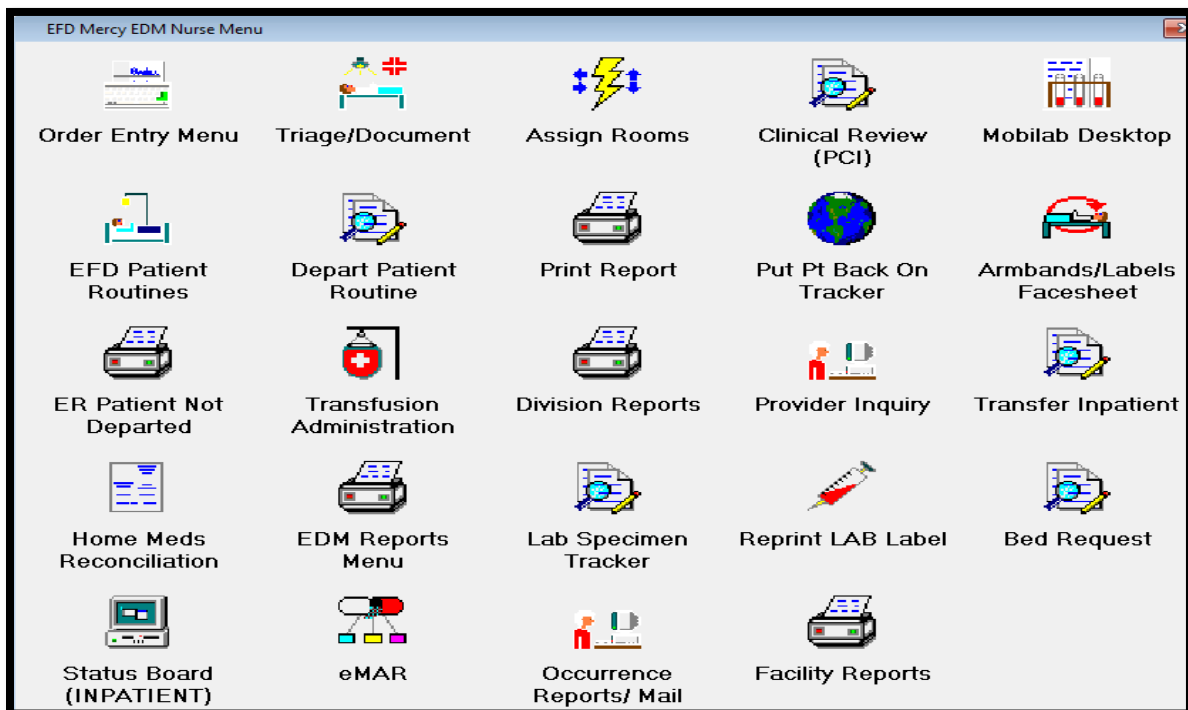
EFD Mercy EDM Nurse Menu

Order Entry Menu

Triage/Document

Assign Rooms

Clinical Review (PCI)

Mobilab Desktop

EFD Patient Routines

Depart Patient Routine

Print Report

Put Pt Back On Tracker

Armbands/Labels Facesheet

ER Patient Not Departed

Transfusion Administration

Division Reports

Provider Inquiry

Transfer Inpatient

Home Meds Reconciliation

EDM Reports Menu

Lab Specimen Tracker

Reprint LAB Label

Bed Request

Status Board (INPATIENT)

eMAR

Occurrence Reports/ Mail

Facility Reports